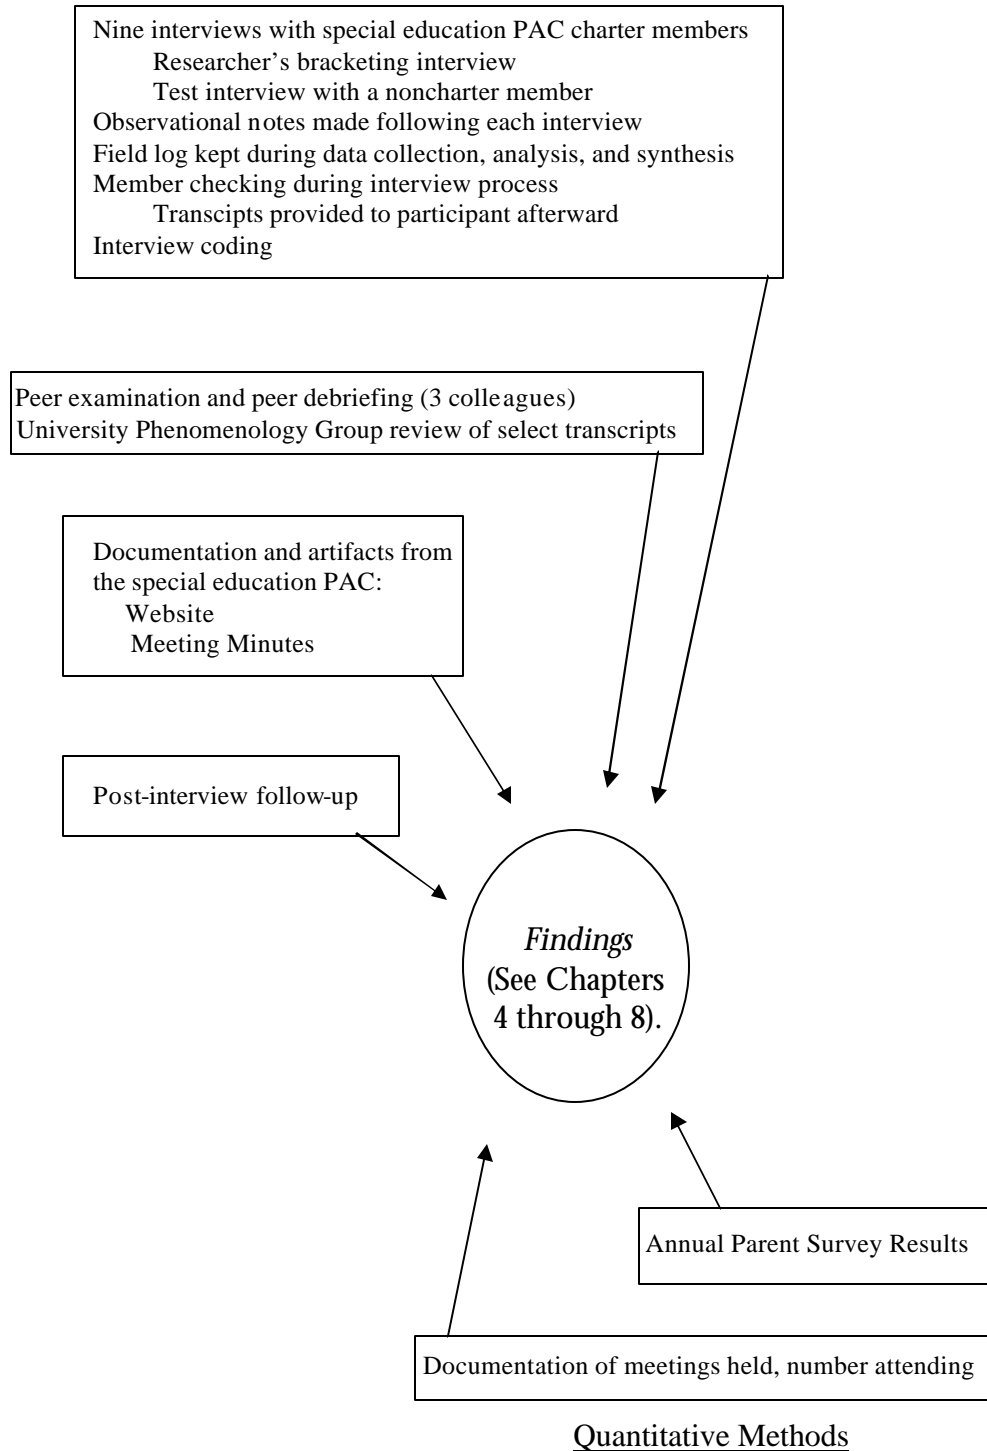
Nine interviews with special education PAC charter members
Researcher's bracketing interview
Test interview with a noncharter member
Observational notes made following each interview
Field log kept during data collection, analysis, and synthesis
Member checking during interview process
Transcipts provided to participant afterward
Interview coding

Peer examination and peer debriefing (3 colleagues)
University Phenomenology Group review of select transcripts

Documentation and artifacts from the special education PAC:
Website
Meeting Minutes

Post-interview follow-up

*Findings* (See Chapters 4 through 8).

Annual Parent Survey Results

Documentation of meetings held, number attending

Quantitative Methods